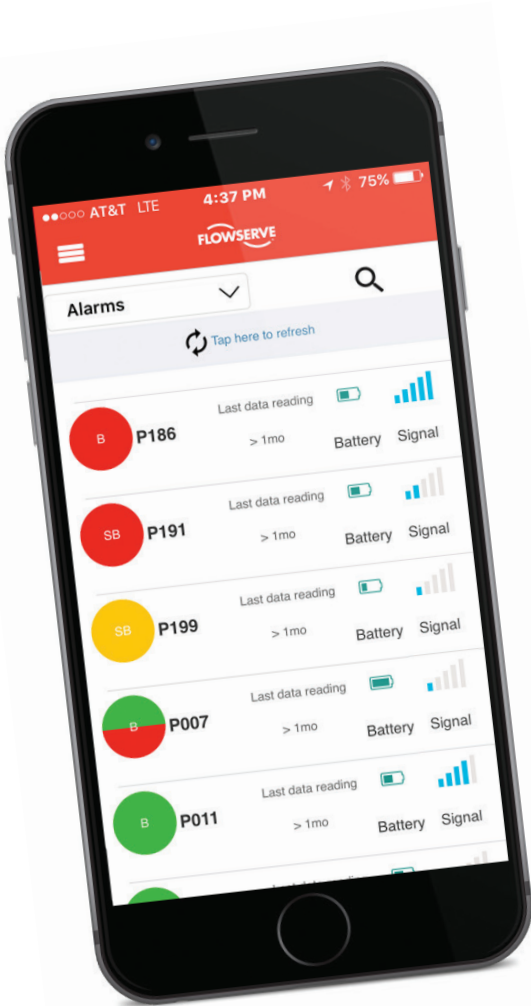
●●○○○ AT&T LTE 4:37 PM 75%

FLOWSERVE

Alarms

Tap here to refresh

B P186 Last data reading > 1mo Battery Signal

SB P191 Last data reading > 1mo Battery Signal

SB P199 Last data reading > 1mo Battery Signal

B P007 Last data reading > 1mo Battery Signal

B P011 Last data reading > 1mo Battery Signal